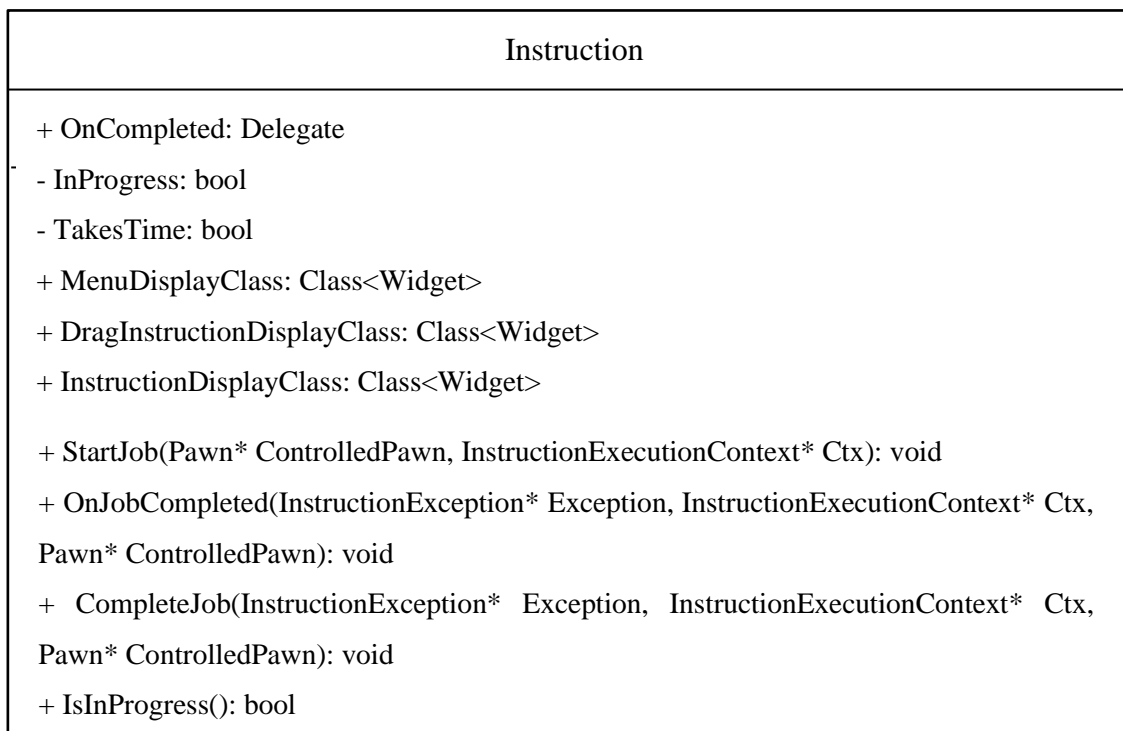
Instruction

+ OnCompleted: Delegate
- InProgress: bool
- TakesTime: bool
+ MenuDisplayClass: Class<Widget>
+ DragInstructionDisplayClass: Class<Widget>
+ InstructionDisplayClass: Class<Widget>

+ StartJob(Pawn* ControlledPawn, InstructionExecutionContext* Ctx): void
+ OnJobCompleted(InstructionException* Exception, InstructionExecutionContext* Ctx, Pawn* ControlledPawn): void
+ CompleteJob(InstructionException* Exception, InstructionExecutionContext* Ctx, Pawn* ControlledPawn): void
+ IsInProgress(): bool